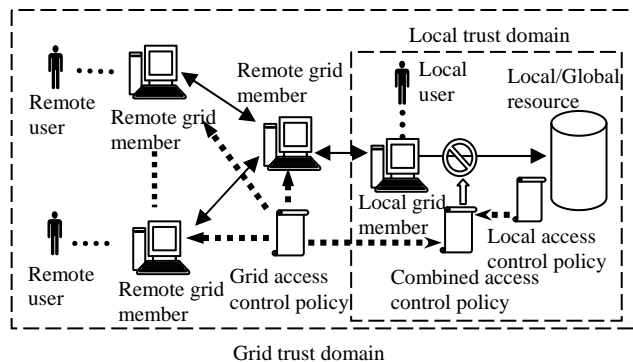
Local trust domain

Remote user

Remote grid member

Remote grid member

Local user

Local/Global resource

Local grid member

Local access control policy

Remote user

Remote grid member

Grid access control policy

Combined access control policy

Grid trust domain